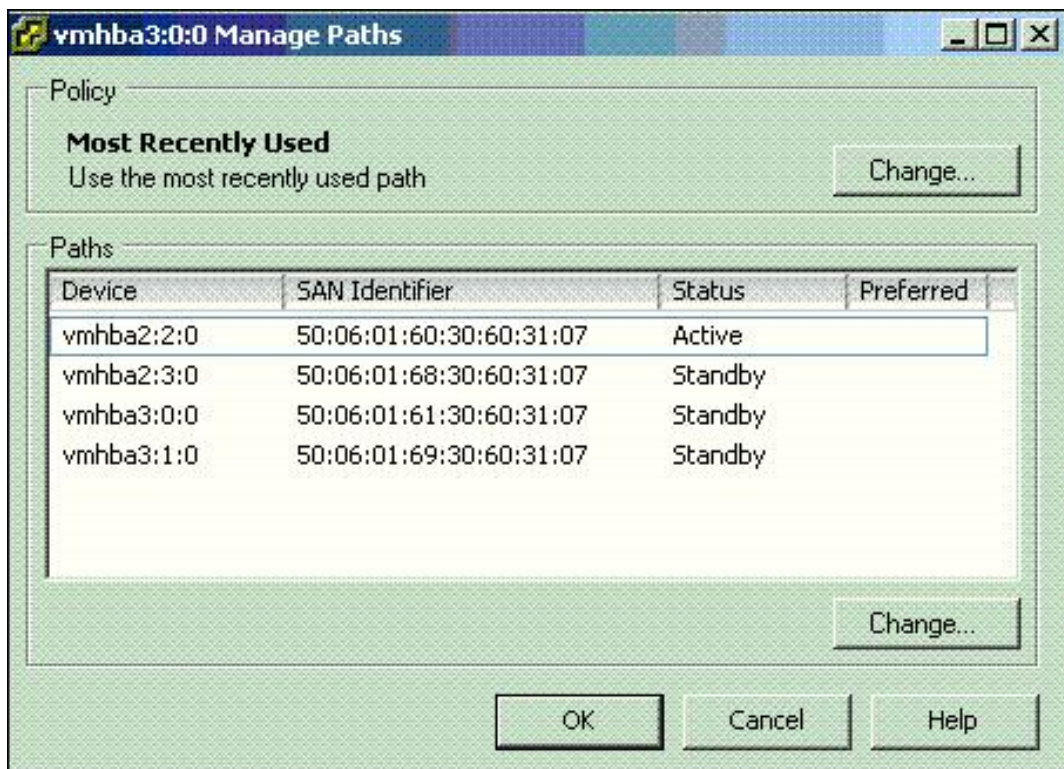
vmhba3:0:0 Manage Paths

Policy

**Most Recently Used**
Use the most recently used path

Change...

Paths

| Device | SAN Identifier | Status | Preferred |
|---|---|---|---|
| vmhba2:2:0 | 50:06:01:60:30:60:31:07 | Active | |
| vmhba2:3:0 | 50:06:01:68:30:60:31:07 | Standby | |
| vmhba3:0:0 | 50:06:01:61:30:60:31:07 | Standby | |
| vmhba3:1:0 | 50:06:01:69:30:60:31:07 | Standby | |

Change...

OK Cancel Help